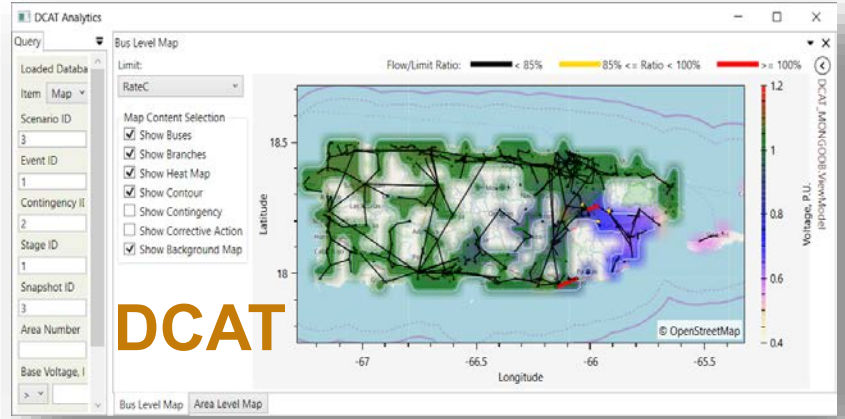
DCAT Analytics

Query

Loaded Databa

Item Map

Scenario ID

3

Event ID

1

Contingency II

2

Stage ID

1

Snapshot ID

3

Area Number

Base Voltage, I

>

Bus Level Map

Limit:

RateC

Map Content Selection

Show Buses

Show Branches

Show Heat Map

Show Contour

Show Contingency

Show Corrective Action

Show Background Map

Flow/Limit Ratio: < 85% 85% <= Ratio < 100% >= 100%

DCAT_MONGODB.ViewModel

18.5

18

Latitude

-67

-66.5

-66

-65.5

Longitude

© OpenStreetMap

1.2

1

0.8

0.6

0.4

Voltage, 'p.u.'

DCAT

Bus Level Map

Area Level Map